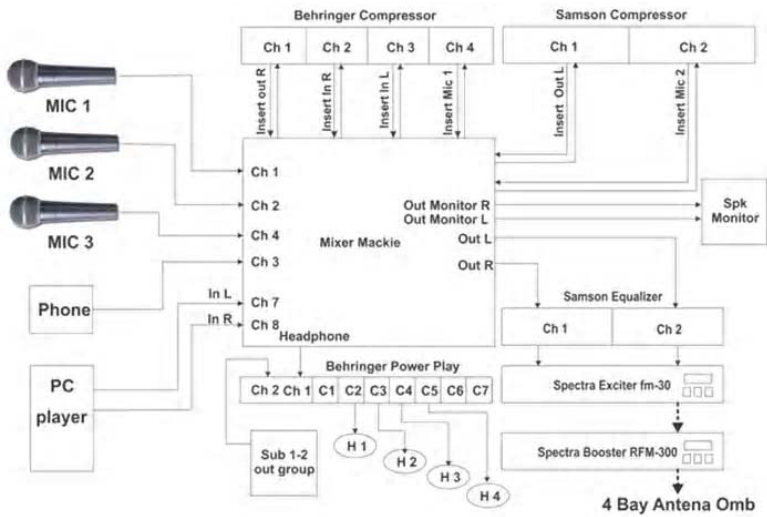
Behringer Compressor

| Ch 1 | Ch 2 | Ch 3 | Ch 4 |
|---|---|---|---|

Samson Compressor

| Ch 1 | Ch 2 |
|---|---|

Insert out R
Insert In R
Insert In L
Insert Mic 1
Insert Out L
Insert Mic 2

MIC 1
MIC 2
MIC 3
Phone
PC player

Ch 1
Ch 2
Ch 4
Ch 3
In L
Ch 7
In R
Ch 8
Mixer Mackie
Out Monitor R
Out Monitor L
Out L
Out R
Headphone

Spk Monitor

Samson Equalizer

| Ch 1 | Ch 2 |
|---|---|

Behringer Power Play

| Ch 2 | Ch 1 | C1 | C2 | C3 | C4 | C5 | C6 | C7 |
|---|---|---|---|---|---|---|---|---|

Sub 1-2 out group

H 1
H 2
H 3
H 4

Spectra Exciter fm-30
Spectra Booster RFM-300
4 Bay Antena Omb